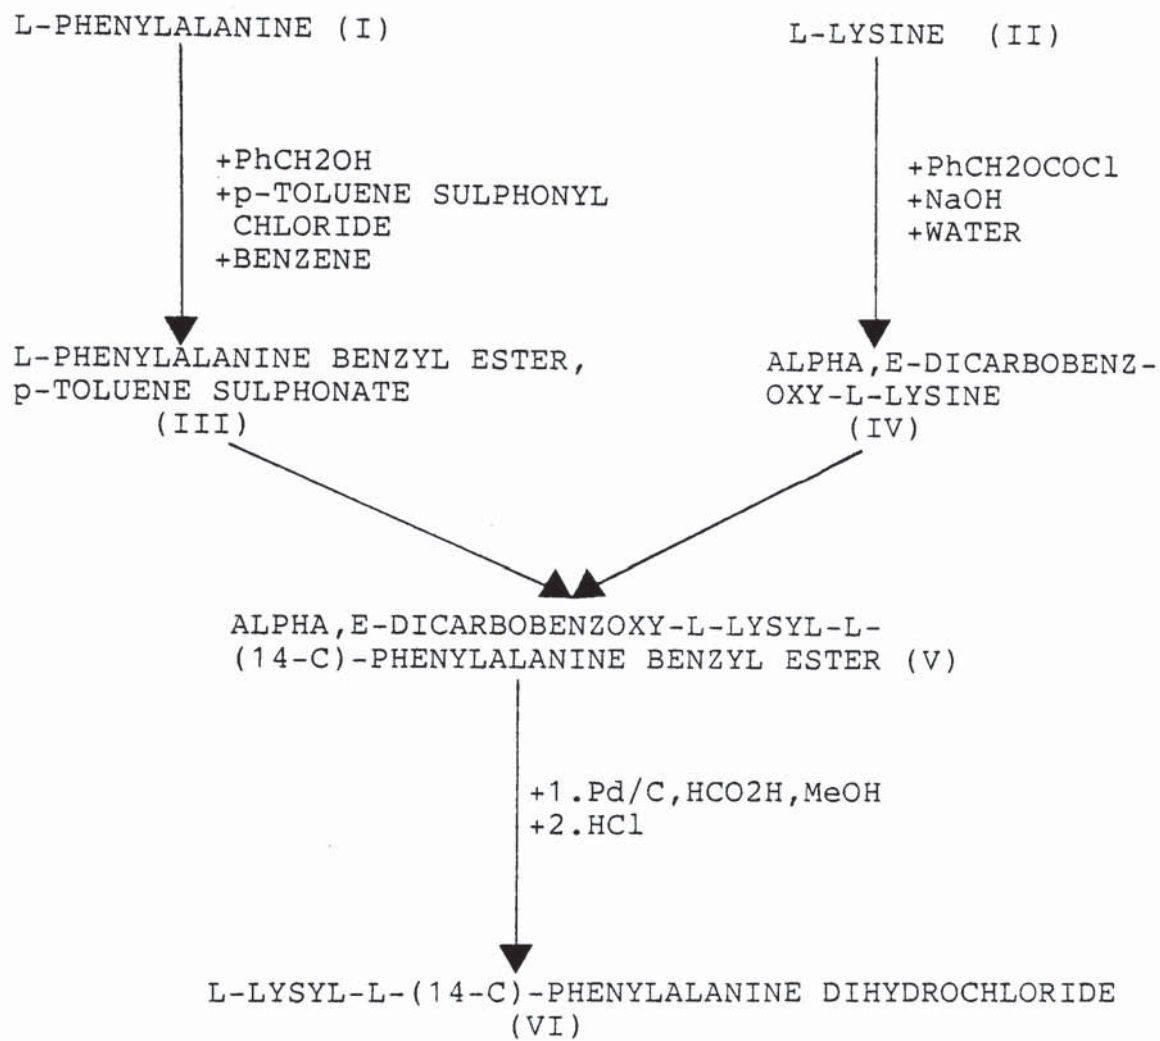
L-PHENYLALANINE (I)

L-LYSINE (II)

+PhCH2OH
+p-TOLUENE SULPHONYL CHLORIDE
+BENZENE

+PhCH2OCOCl
+NaOH
+WATER

L-PHENYLALANINE BENZYL ESTER, p-TOLUENE SULPHONATE
(III)

ALPHA,E-DICARBOBENZOXY-L-LYSINE
(IV)

ALPHA,E-DICARBOBENZOXY-L-LYSYL-L-(14-C)-PHENYLALANINE BENZYL ESTER (V)

+1.Pd/C,HCO2H,MeOH
+2.HCl

L-LYSYL-L-(14-C)-PHENYLALANINE DIHYDROCHLORIDE
(VI)